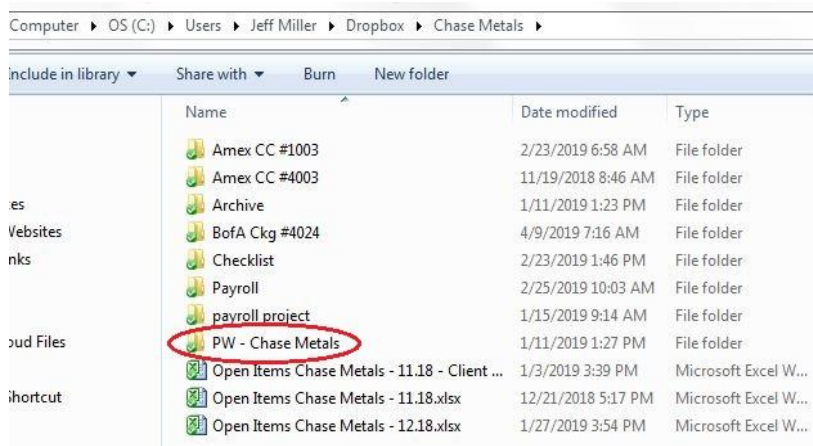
Computer ▸ OS (C:) ▸ Users ▸ Jeff Miller ▸ Dropbox ▸ Chase Metals ▸

Include in library ▾ Share with ▾ Burn New folder

es
Websites
nks
oud Files
Shortcut

| Name | Date modified | Type |
|---|---|---|
| Amex CC #1003 | 2/23/2019 6:58 AM | File folder |
| Amex CC #4003 | 11/19/2018 8:46 AM | File folder |
| Archive | 1/11/2019 1:23 PM | File folder |
| BofA Ckg #4024 | 4/9/2019 7:16 AM | File folder |
| Checklist | 2/23/2019 1:46 PM | File folder |
| Payroll | 2/25/2019 10:03 AM | File folder |
| payroll project | 1/15/2019 9:14 AM | File folder |
| PW - Chase Metals | 1/11/2019 1:27 PM | File folder |
| Open Items Chase Metals - 11.18 - Client ... | 1/3/2019 3:39 PM | Microsoft Excel W... |
| Open Items Chase Metals - 11.18.xlsx | 12/21/2018 5:17 PM | Microsoft Excel W... |
| Open Items Chase Metals - 12.18.xlsx | 1/27/2019 3:54 PM | Microsoft Excel W... |